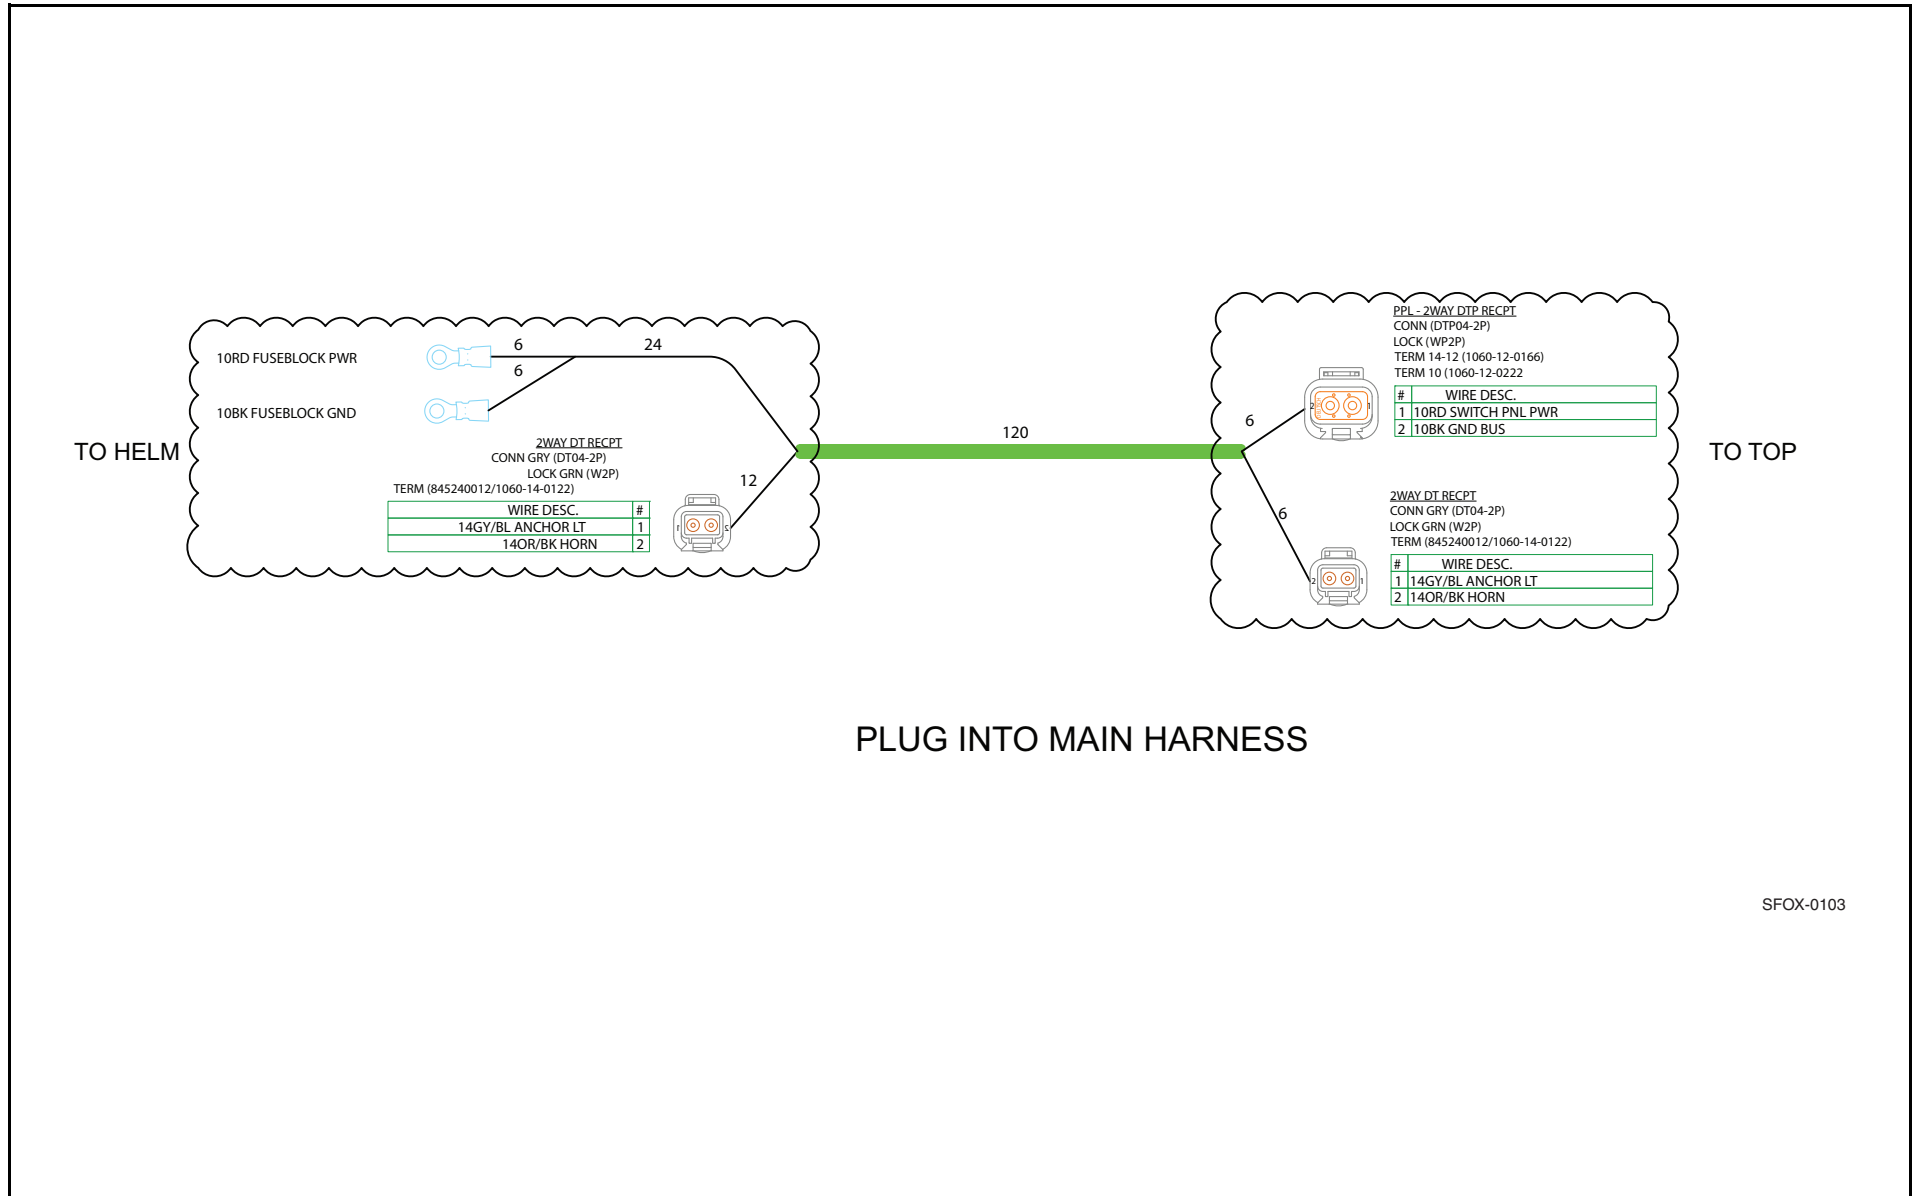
TO HELM

10RD FUSEBLOCK PWR

10BK FUSEBLOCK GND

6

6

24

2WAY DT RECPT
CONN GRY (DT04-2P)
LOCK GRN (W2P)
TERM (845240012/1060-14-0122)

| WIRE DESC. | # |
|---|---|
| 14GY/BL ANCHOR LT | 1 |
| 14OR/BK HORN | 2 |

12

120

6

PPL - 2WAY DTP RECPT
CONN (DTP04-2P)
LOCK (WP2P)
TERM 14-12 (1060-12-0166)
TERM 10 (1060-12-0222

| # | WIRE DESC. |
|---|---|
| 1 | 10RD SWITCH PNL PWR |
| 2 | 10BK GND BUS |

TO TOP

6

2WAY DT RECPT
CONN GRY (DT04-2P)
LOCK GRN (W2P)
TERM (845240012/1060-14-0122)

| # | WIRE DESC. |
|---|---|
| 1 | 14GY/BL ANCHOR LT |
| 2 | 14OR/BK HORN |

PLUG INTO MAIN HARNESS

SFOX-0103